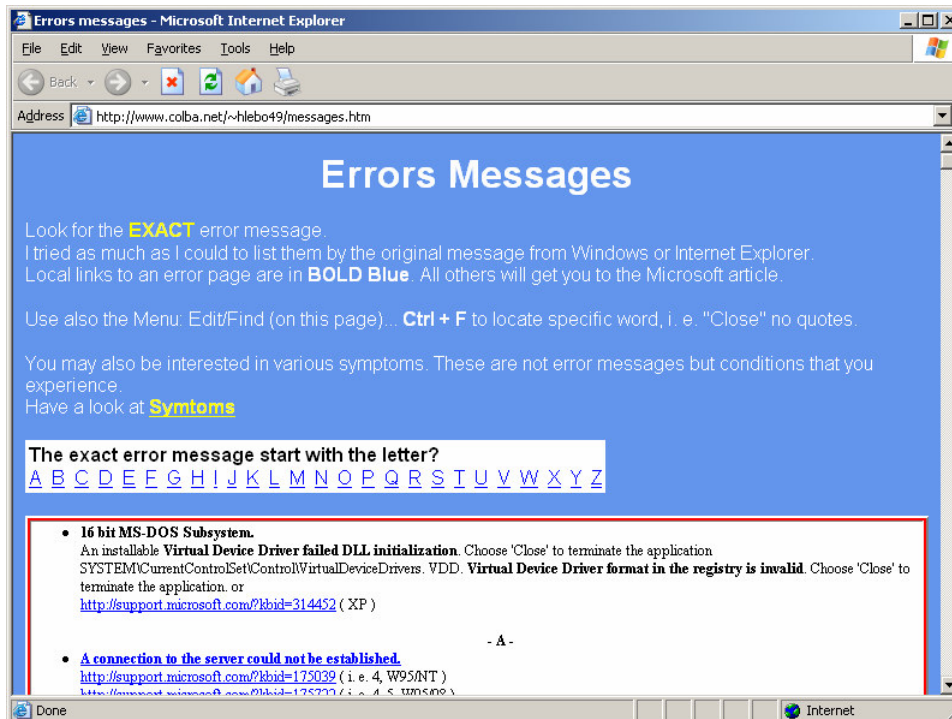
Errors messages - Microsoft Internet Explorer

File Edit View Favorites Tools Help

Back

Address http://www.colba.net/~hlebo49/messages.htm

Errors Messages

Look for the EXACT error message.
I tried as much as I could to list them by the original message from Windows or Internet Explorer.
Local links to an error page are in BOLD Blue. All others will get you to the Microsoft article.

Use also the Menu: Edit/Find (on this page)... Ctrl + F to locate specific word, i. e. "Close" no quotes.

You may also be interested in various symptoms. These are not error messages but conditions that you experience.
Have a look at Symtoms

The exact error message start with the letter?
A B C D E F G H I J K L M N O P Q R S T U V W X Y Z

- 16 bit MS-DOS Subsystem.
An installable Virtual Device Driver failed DLL initialization. Choose 'Close' to terminate the application SYSTEM\CurrentControlSet\Control\VirtualDeviceDrivers. VDD. Virtual Device Driver format in the registry is invalid. Choose 'Close' to terminate the application. or
http://support.microsoft.com/?kbid=314452 ( XP )

- A -

- A connection to the server could not be established.
http://support.microsoft.com/?kbid=175039 ( i. e. 4, W95/NT )
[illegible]

Done Internet